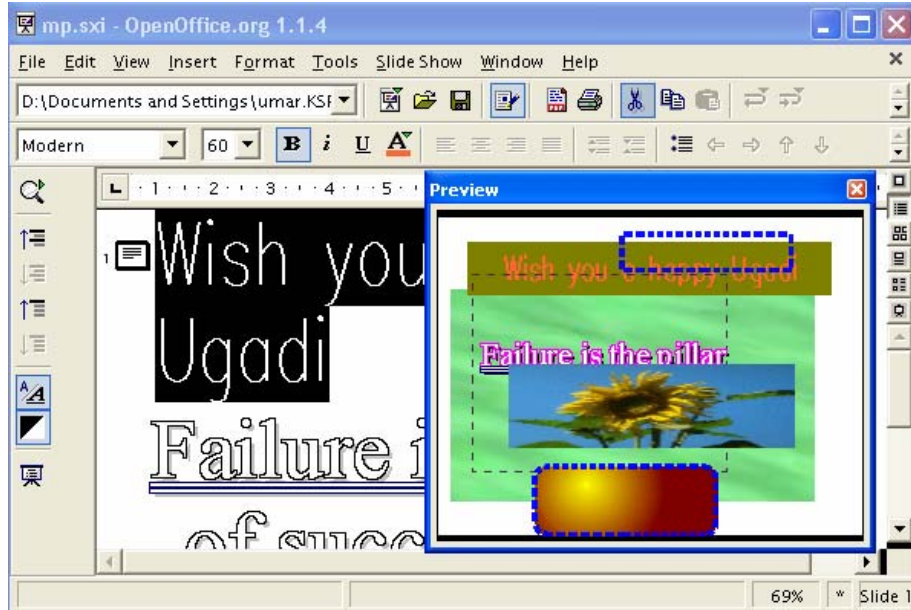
mp.sxi - OpenOffice.org 1.1.4

File Edit View Insert Format Tools Slide Show Window Help

D:\Documents and Settings\umar.KSF

Modern 60 B i U A

1 · 2 · 3 · 4 · 5

1 Wish you
Ugadi

Failure i
of succ

Preview

Wish you a happy Ugadi

Failure is the pillar

69% Slide 1